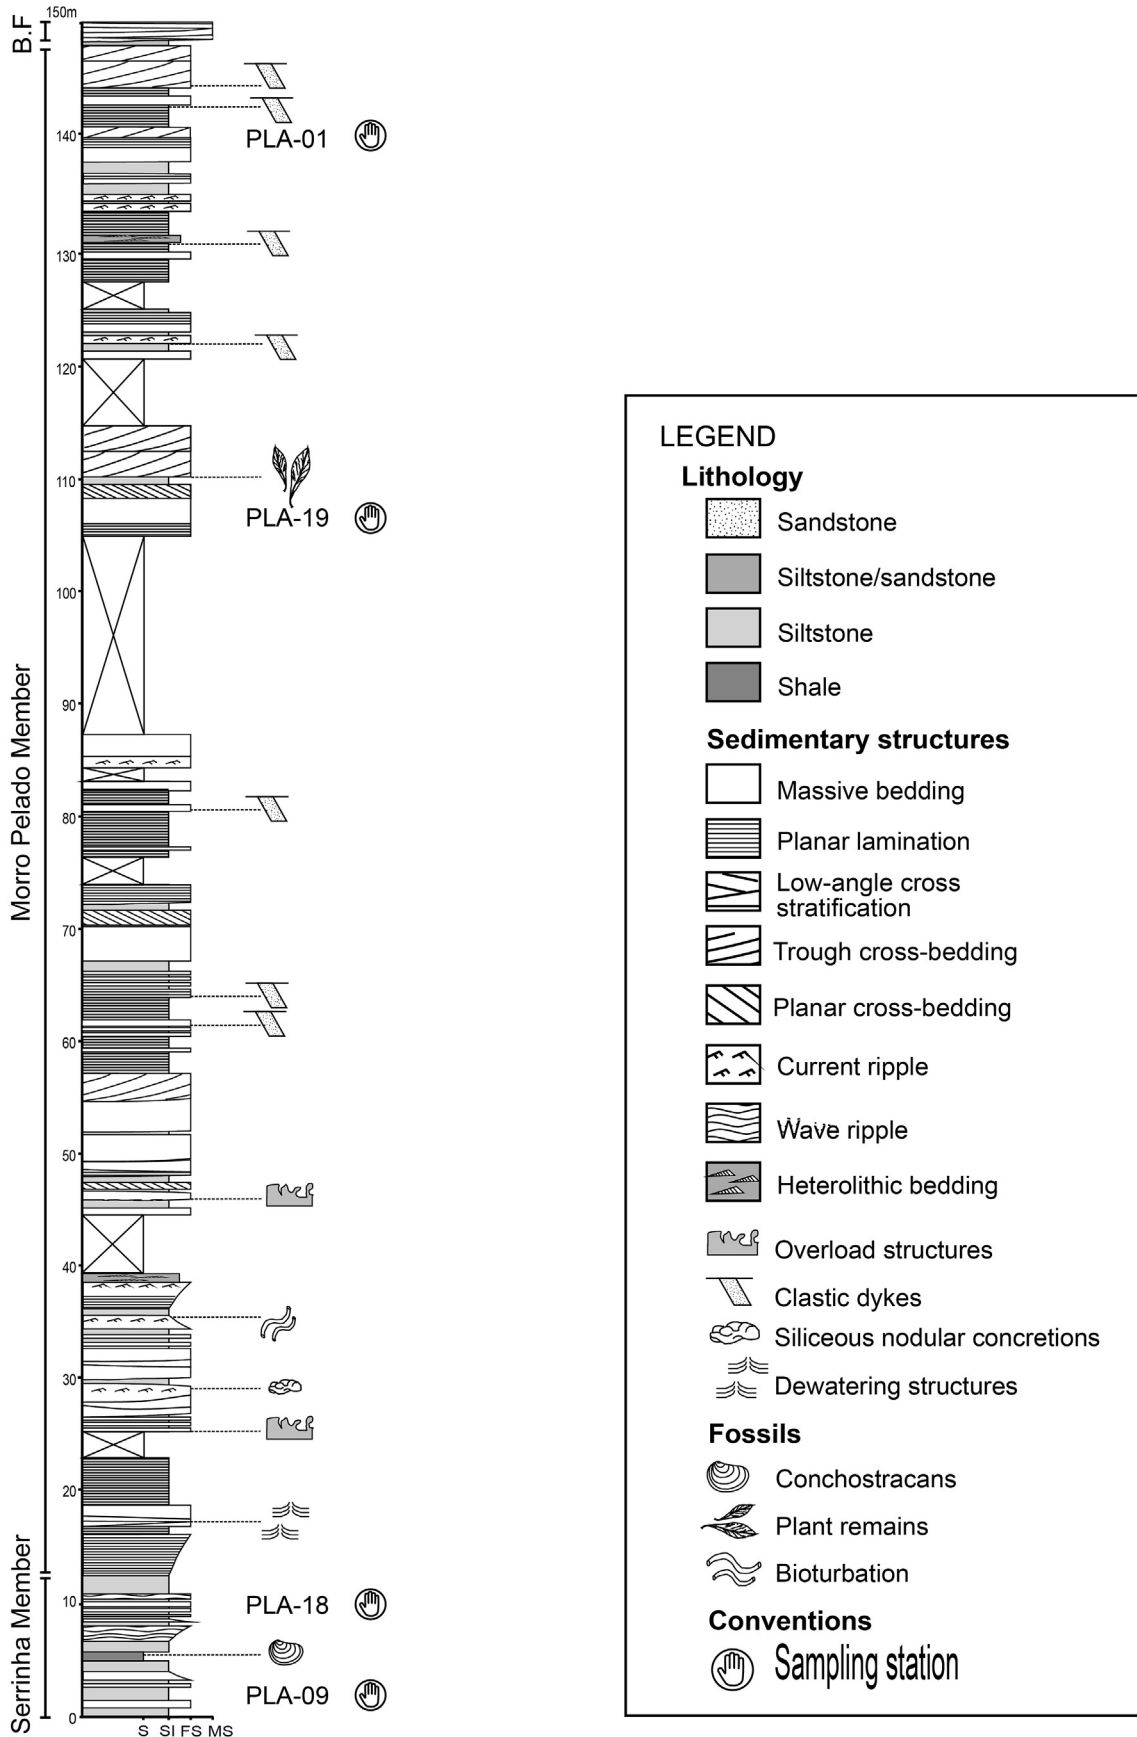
B.F
150m
140
PLA-01
130
120
110
PLA-19
100
90
Morro Pelado Member
80
70
60
50
40
30
20
Serrinha Member
10
PLA-18
PLA-09
0
S SI FS MS

LEGEND
Lithology
Sandstone
Siltstone/sandstone
Siltstone
Shale
Sedimentary structures
Massive bedding
Planar lamination
Low-angle cross stratification
Trough cross-bedding
Planar cross-bedding
Current ripple
Wave ripple
Heterolithic bedding
Overload structures
Clastic dykes
Siliceous nodular concretions
Dewatering structures
Fossils
Conchostracans
Plant remains
Bioturbation
Conventions
Sampling station